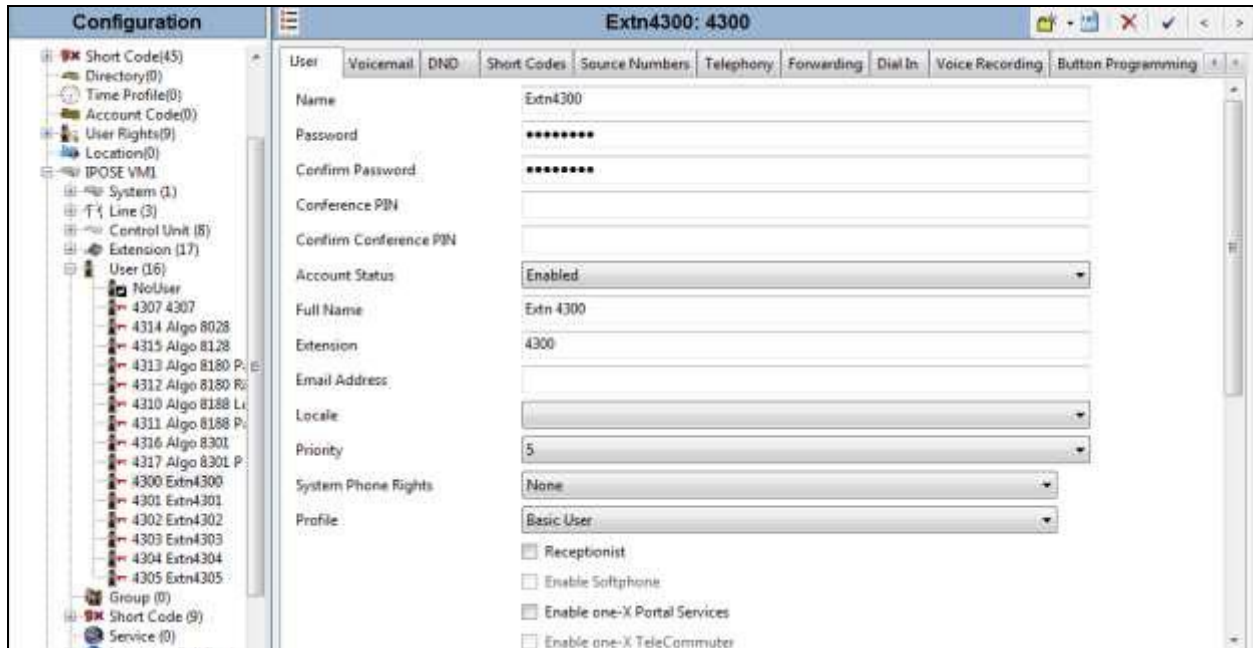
Configuration

Short Code(45)
Directory(0)
Time Profile(0)
Account Code(0)
User Rights(9)
Location(0)
IPOSE VM1
System (1)
Line (3)
Control Unit (8)
Extension (17)
User (16)
NoUser
4307 4307
4314 Algo 8028
4315 Algo 8128
4313 Algo 8180 P
4312 Algo 8180 R
4310 Algo 8188 L
4311 Algo 8188 P
4316 Algo 8301
4317 Algo 8301 P
4300 Extn4300
4301 Extn4301
4302 Extn4302
4303 Extn4303
4304 Extn4304
4305 Extn4305
Group (0)
Short Code (9)
Service (0)

Extn4300: 4300

User | Voicemail | DND | Short Codes | Source Numbers | Telephony | Forwarding | Dial In | Voice Recording | Button Programming

Name: Extn4300
Password: ••••••••
Confirm Password: ••••••••
Conference PIN
Confirm Conference PIN
Account Status: Enabled
Full Name: Extn 4300
Extension: 4300
Email Address
Locale
Priority: 5
System Phone Rights: None
Profile: Basic User
Receptionist
Enable Softphone
Enable one-X Portal Services
Enable one-X TeleCommuter